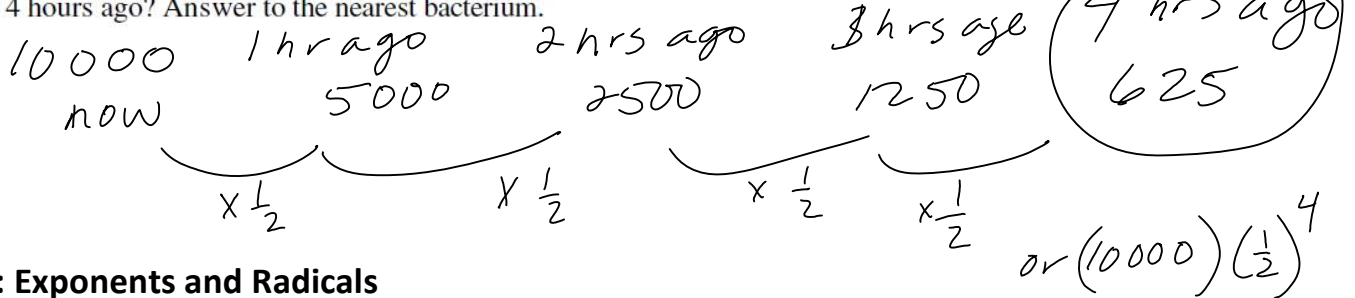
4 hours ago? Answer to the nearest bacterium.

10000 now

1 hr ago 5000

2 hrs ago 2500

3 hrs ago 1250

4 hrs ago 625

$\times \frac{1}{2}$ $\times \frac{1}{2}$ $\times \frac{1}{2}$ $\times \frac{1}{2}$

or $(10000)\left(\frac{1}{2}\right)^4$

: Exponents and Radicals